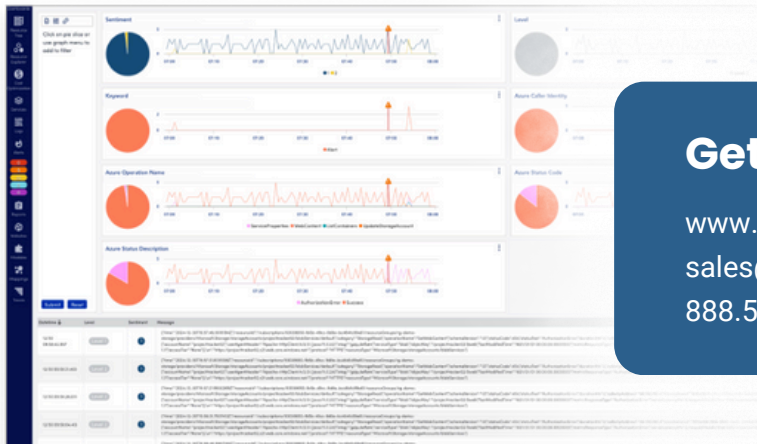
Click on pie slice or use graph menu to add to filter

Sentiment

Level

Keyword

Azure Caller Identity

Azure Operation Name

Azure Status Code

Azure Status Description

Submit Reset

Datetime Level Sentiment Message

Get

www.

sales

888.5